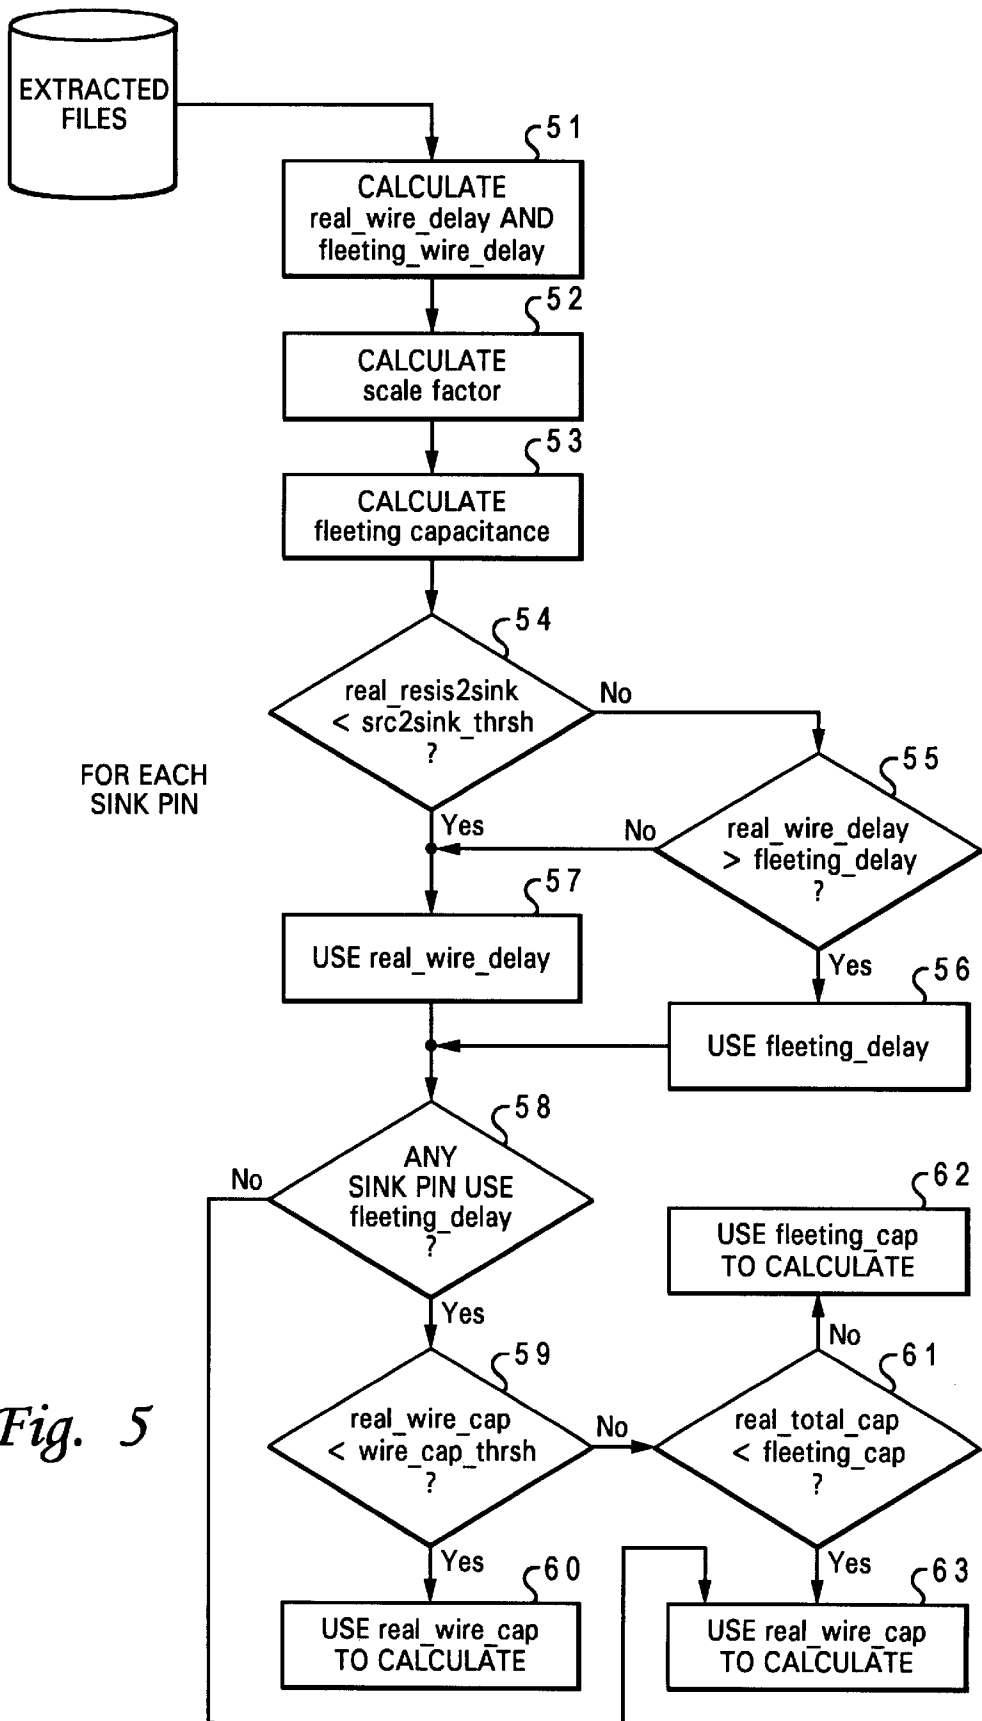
EXTRACTED FILES

51
CALCULATE real_wire_delay AND fleeting_wire_delay

52
CALCULATE scale factor

53
CALCULATE fleeting capacitance

54
real_resis2sink < src2sink_thrsh ?

No

FOR EACH SINK PIN

55
real_wire_delay > fleeting_delay ?

Yes

No

57
USE real_wire_delay

Yes

56
USE fleeting_delay

58
ANY SINK PIN USE fleeting_delay ?

No

62
USE fleeting_cap TO CALCULATE

Yes

No

59
real_wire_cap < wire_cap_thrsh ?

No

61
real_total_cap < fleeting_cap ?

Fig. 5

Yes

60
USE real_wire_cap TO CALCULATE

Yes

63
USE real_wire_cap TO CALCULATE